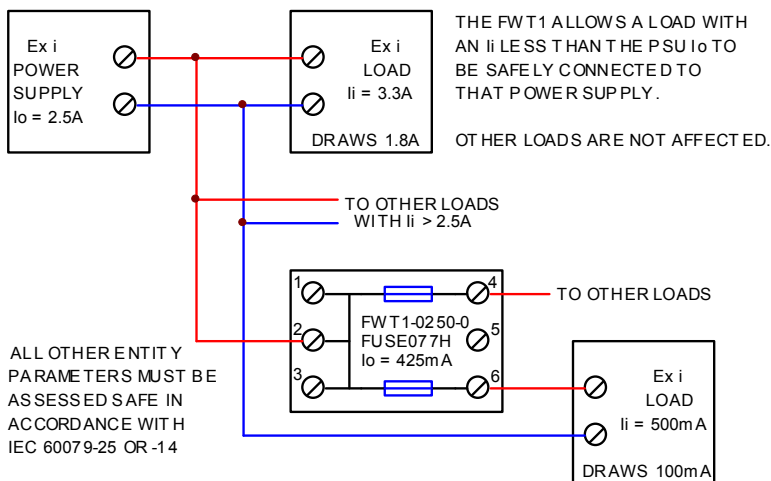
Ex i
POWER
SUPPLY
Io = 2.5A

Ex i
LOAD
Ii = 3.3A

DRAWS 1.8A

THE FWT1 ALLOWS A LOAD WITH AN Ii LESS THAN THE PSU Io TO BE SAFELY CONNECTED TO THAT POWER SUPPLY.

OTHER LOADS ARE NOT AFFECTED.

TO OTHER LOADS
WITH Ii > 2.5A

1
2
3
4
5
6

FWT1-0250-0
FUSE077H
Io = 425mA

TO OTHER LOADS

ALL OTHER ENTITY PARAMETERS MUST BE ASSESSED SAFE IN ACCORDANCE WITH IEC 60079-25 OR -14

Ex i
LOAD
Ii = 500mA

DRAWS 100mA